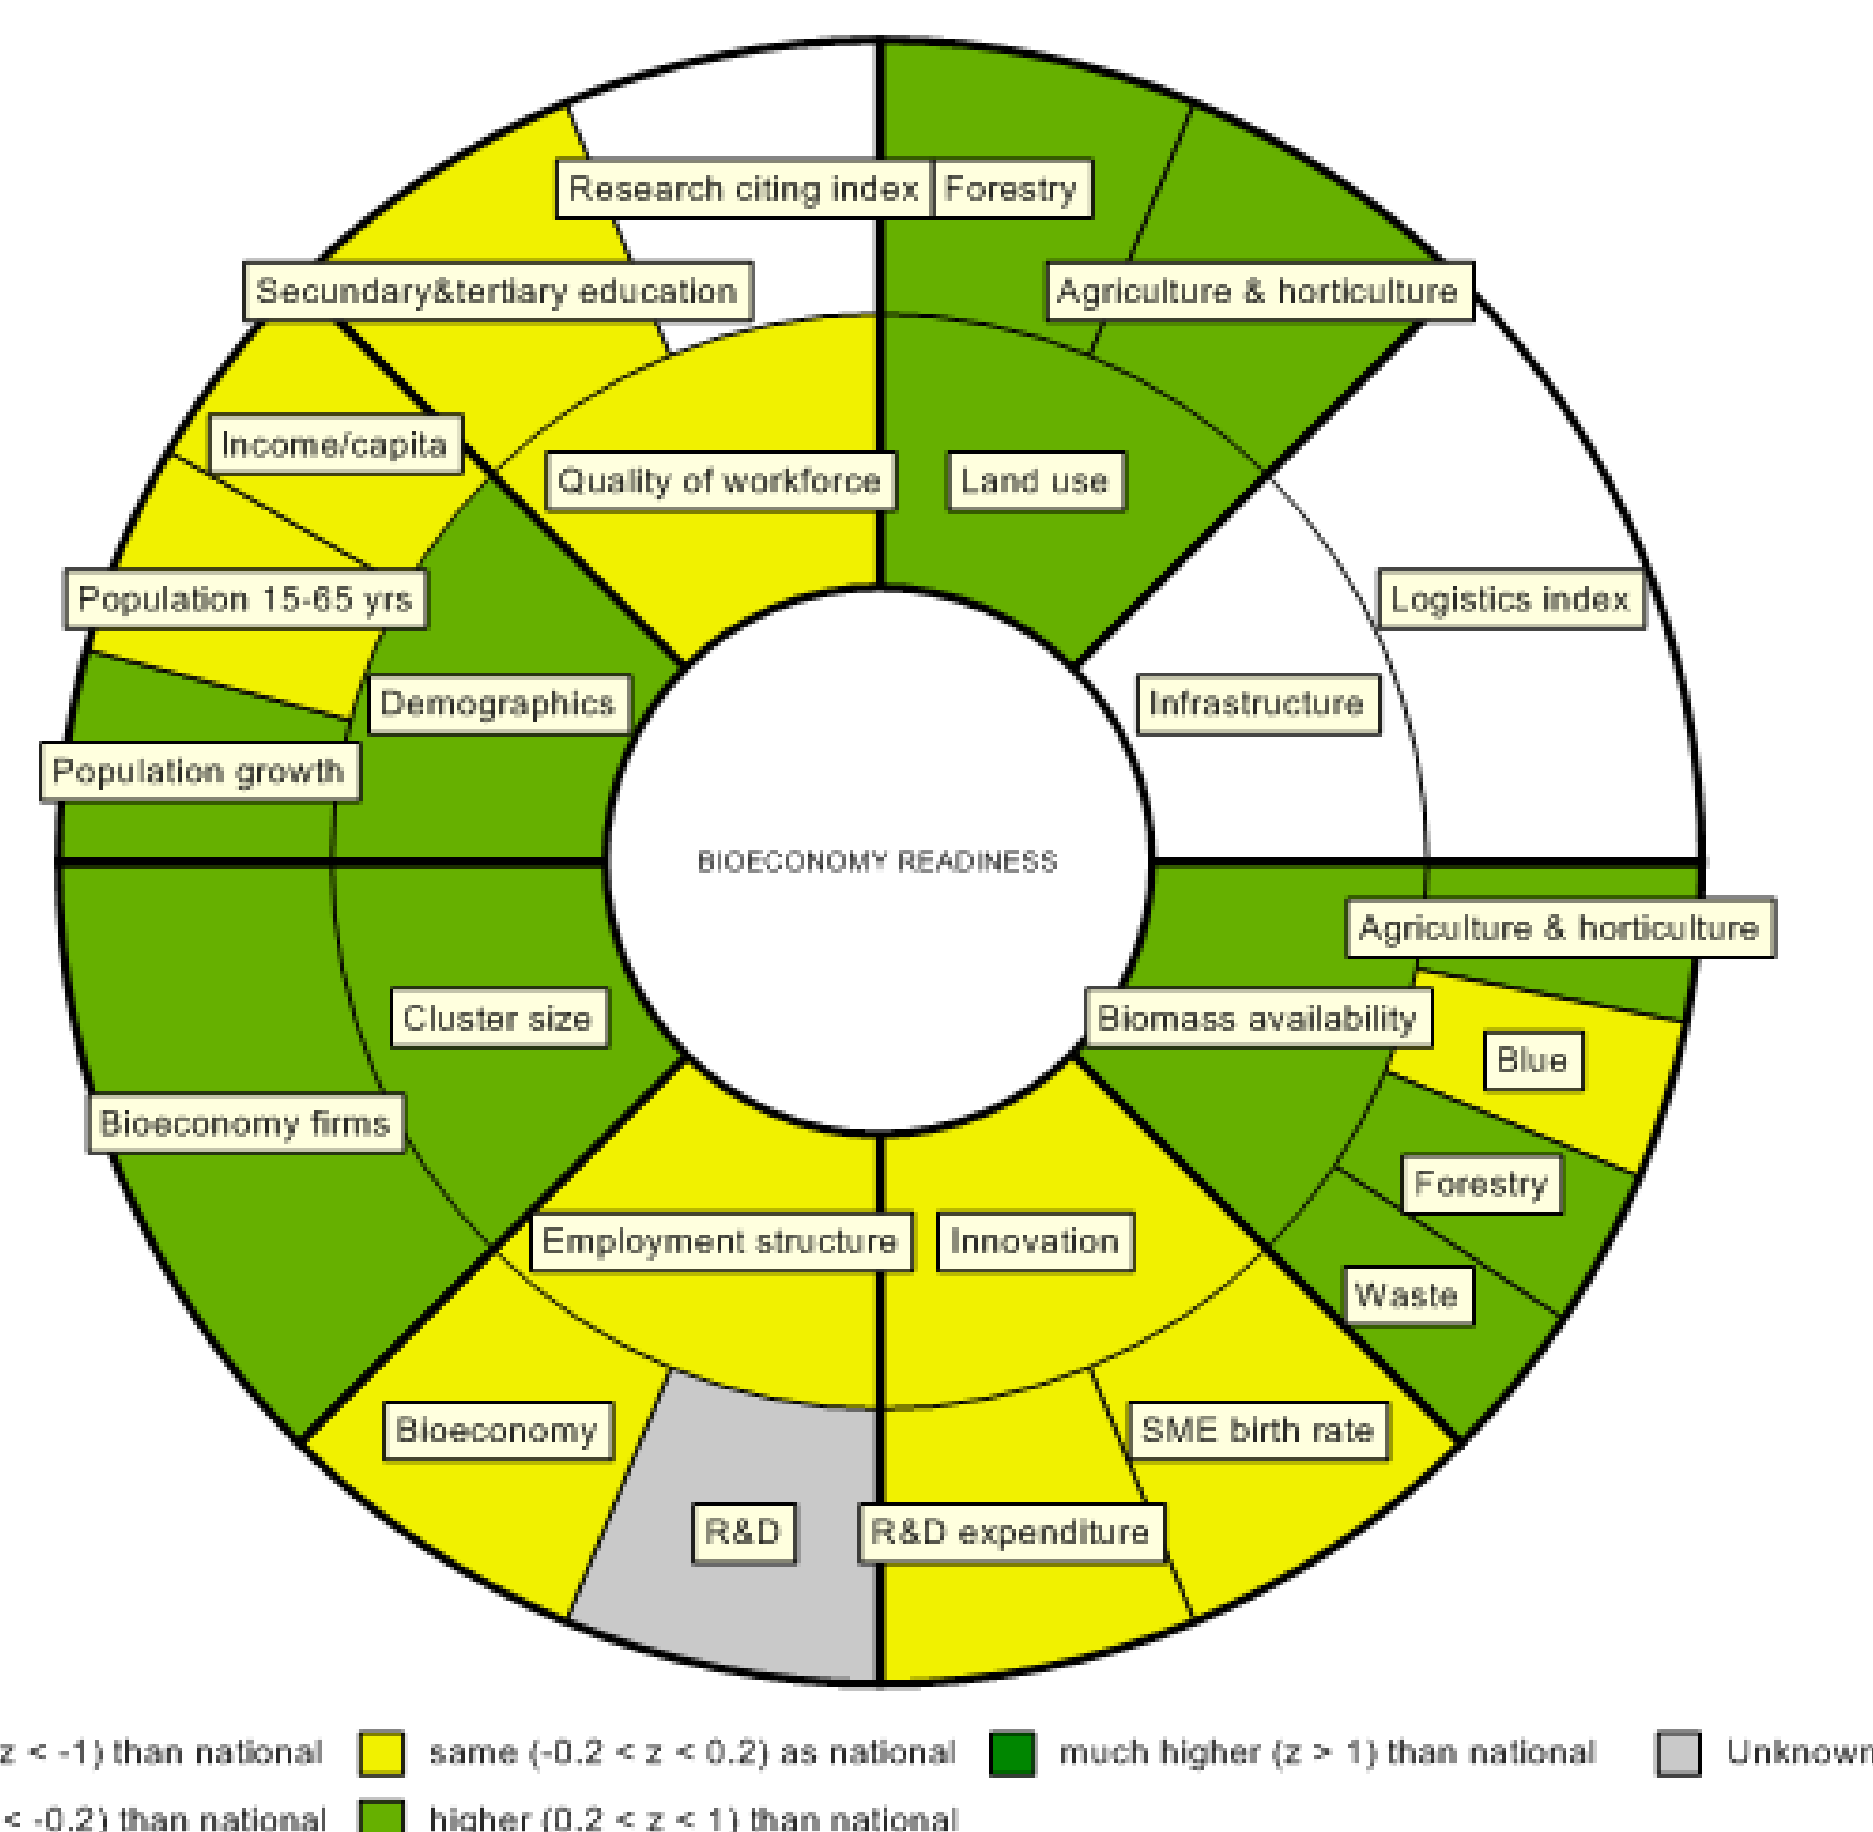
Research citing index
Forestry
Secundary&tertiary education
Agriculture & horticulture
Income/capita
Quality of workforce
Land use
Population 15-65 yrs
Logistics index
Demographics
Infrastructure
Population growth
BIOECONOMY READINESS
Agriculture & horticulture
Cluster size
Biomass availability
Blue
Bioeconomy firms
Forestry
Employment structure
Innovation
Waste
Bioeconomy
SME birth rate
R&D
R&D expenditure

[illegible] z < -1) than national
same (-0.2 < z < 0.2) as national
much higher (z > 1) than national
Unknown
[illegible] < -0.2) than national
higher (0.2 < z < 1) than national